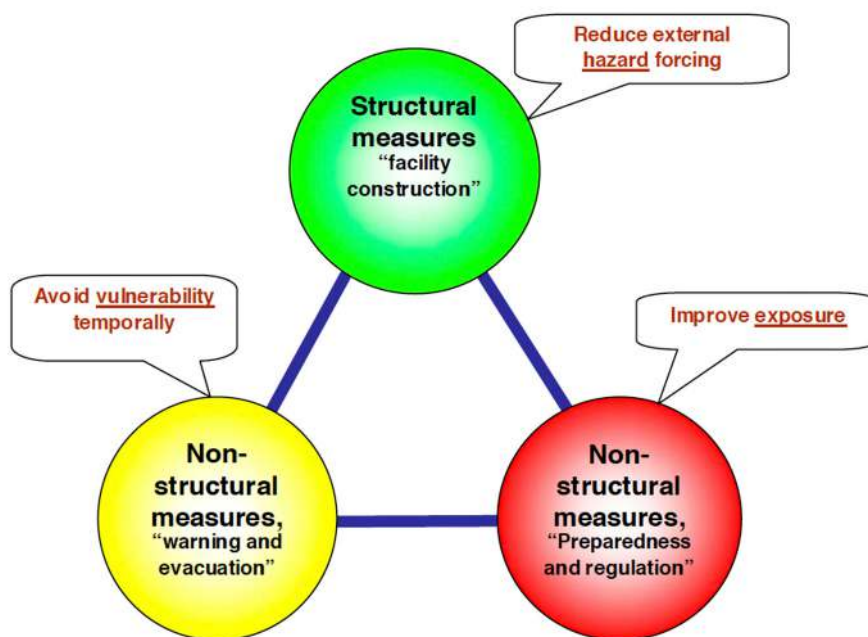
Reduce external hazard forcing

Structural measures
“facility construction”

Avoid vulnerability temporally

Improve exposure

Non-structural measures,
“warning and evacuation”

Non-structural measures,
“Preparedness and regulation”